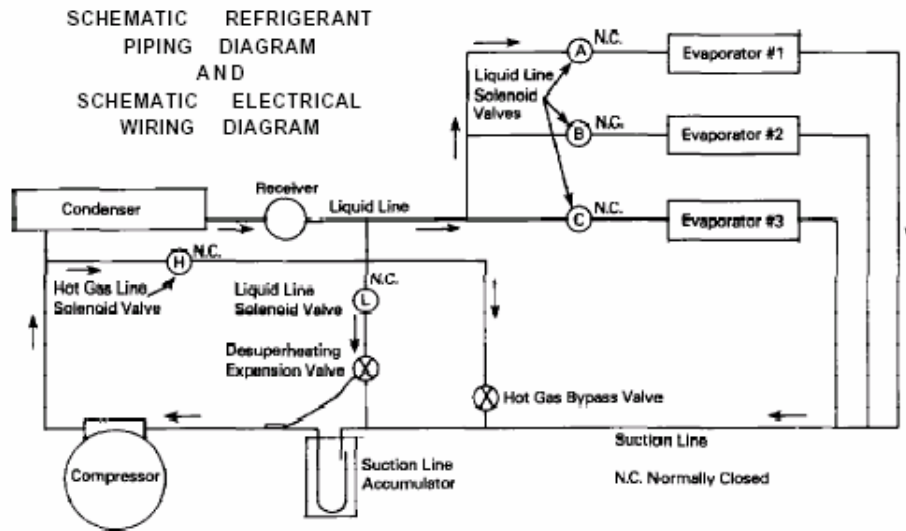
SCHEMATIC REFRIGERANT PIPING DIAGRAM AND SCHEMATIC ELECTRICAL WIRING DIAGRAM

Liquid Line Solenoid Valves

A N.C.

Evaporator #1

B N.C.

Evaporator #2

C N.C.

Evaporator #3

Condenser

Receiver

Liquid Line

H N.C.

Hot Gas Line Solenoid Valve

N.C.

L

Liquid Line Solenoid Valve

Desuperheating Expansion Valve

Hot Gas Bypass Valve

Compressor

Suction Line Accumulator

Suction Line

N.C. Normally Closed